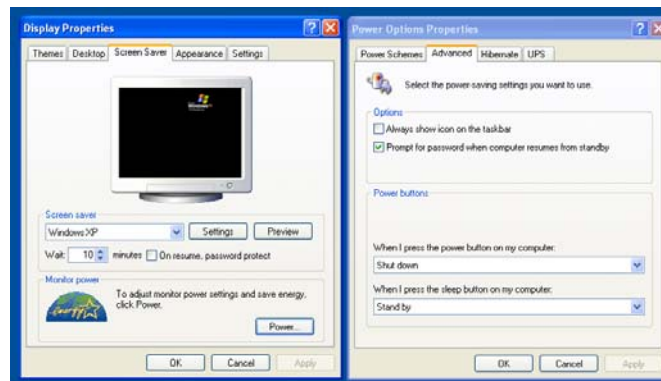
Display Properties

Themes | Desktop | Screen Saver | Appearance | Settings

Windows XP

Screen saver

Windows XP

Settings

Preview

Wait: 10 minutes On resume, password protect

Monitor power

energy

To adjust monitor power settings and save energy, click Power.

Power...

OK | Cancel | Apply

Power Options Properties

Power Schemes | Advanced | Hibernate | UPS

Select the power-saving settings you want to use.

Options

Always show icon on the taskbar

Prompt for password when computer resumes from standby

Power buttons

When I press the power button on my computer:

Shut down

When I press the sleep button on my computer:

Stand by

OK | Cancel | Apply